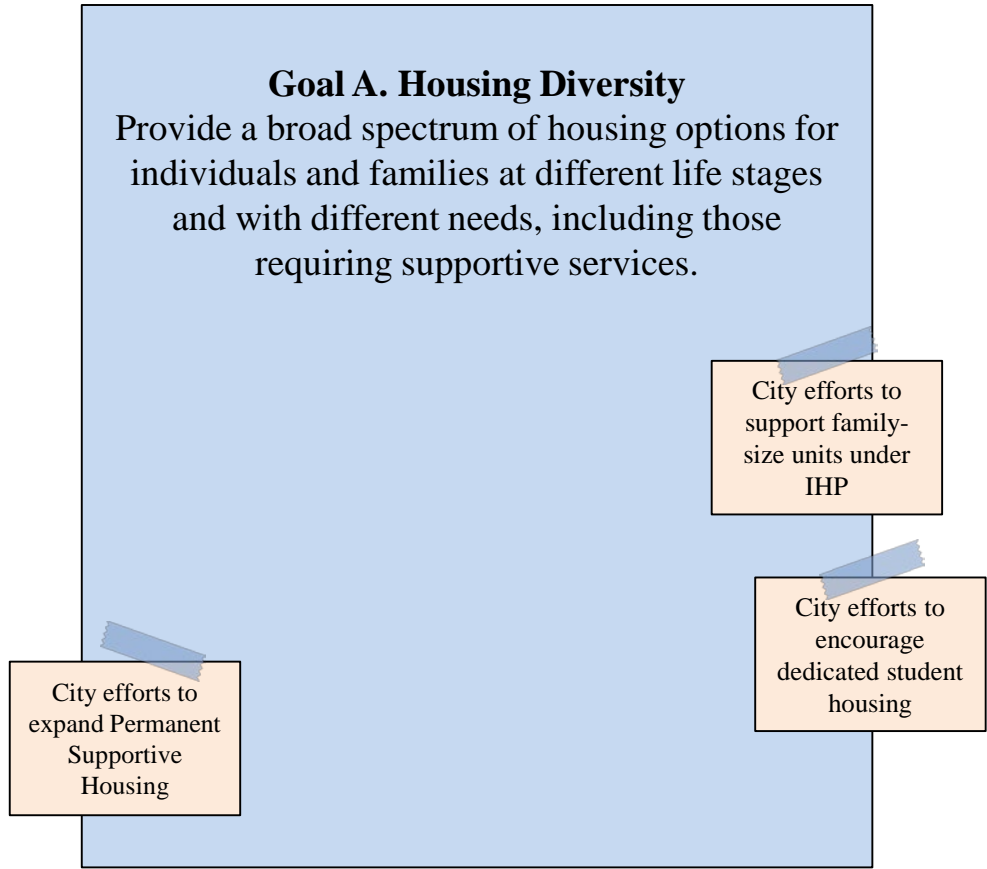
**Goal A. Housing Diversity**
Provide a broad spectrum of housing options for individuals and families at different life stages and with different needs, including those requiring supportive services.

City efforts to support family-size units under IHP

City efforts to encourage dedicated student housing

City efforts to expand Permanent Supportive Housing